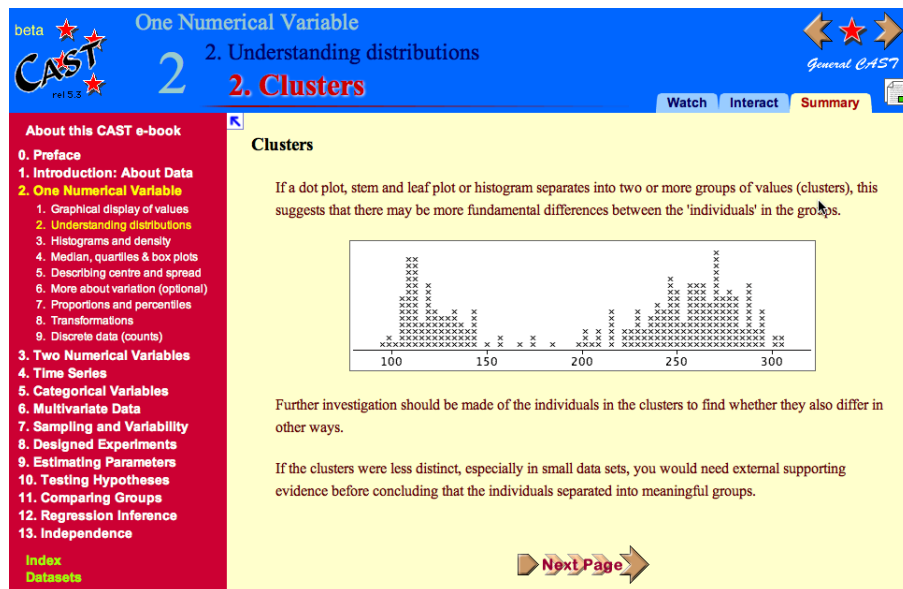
beta
CAST
rel 5.3
One Numerical Variable
2
2. Understanding distributions
2. Clusters
General CAST
Watch Interact Summary

About this CAST e-book
0. Preface
1. Introduction: About Data
2. One Numerical Variable
1. Graphical display of values
2. Understanding distributions
3. Histograms and density
4. Median, quartiles & box plots
5. Describing centre and spread
6. More about variation (optional)
7. Proportions and percentiles
8. Transformations
9. Discrete data (counts)
3. Two Numerical Variables
4. Time Series
5. Categorical Variables
6. Multivariate Data
7. Sampling and Variability
8. Designed Experiments
9. Estimating Parameters
10. Testing Hypotheses
11. Comparing Groups
12. Regression Inference
13. Independence
Index
Datasets

Clusters

If a dot plot, stem and leaf plot or histogram separates into two or more groups of values (clusters), this suggests that there may be more fundamental differences between the 'individuals' in the groups.

100 150 200 250 300

Further investigation should be made of the individuals in the clusters to find whether they also differ in other ways.

If the clusters were less distinct, especially in small data sets, you would need external supporting evidence before concluding that the individuals separated into meaningful groups.

Next Page